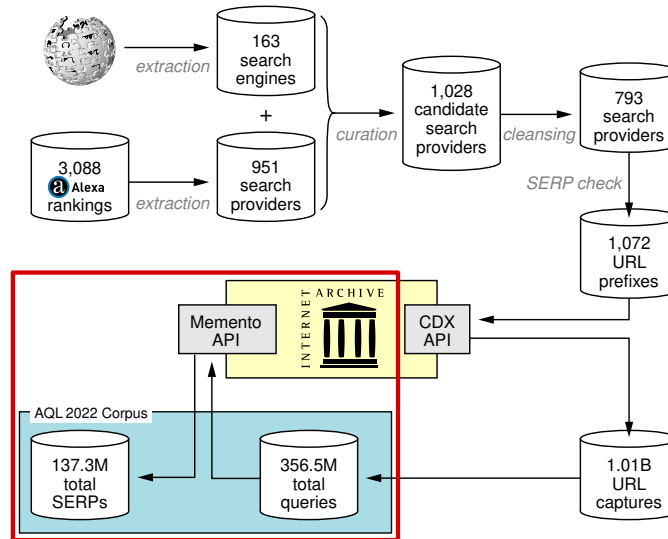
extraction

163 search engines

+

3,088 Alexa rankings

extraction

951 search providers

curation

1,028 candidate search providers

cleansing

793 search providers

SERP check

1,072 URL prefixes

INTERNET ARCHIVE

Memento API

CDX API

AQL 2022 Corpus

137.3M total SERPs

356.5M total queries

1.01B URL captures